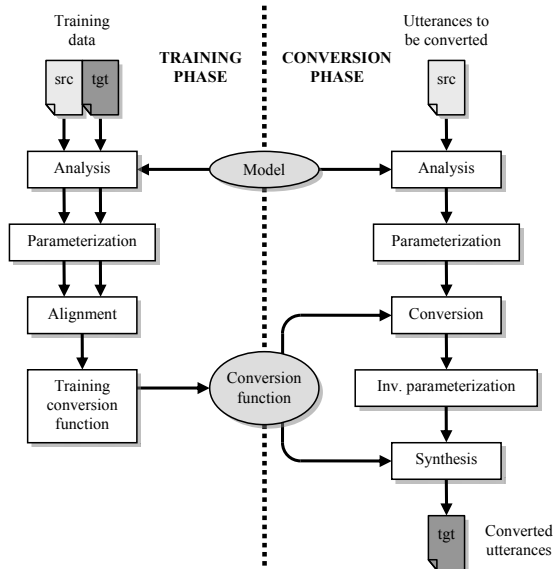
Training data

src

tgt

TRAINING PHASE

CONVERSION PHASE

Utterances to be converted

src

Analysis

Model

Analysis

Parameterization

Parameterization

Alignment

Conversion

Training conversion function

Conversion function

Inv. parameterization

Synthesis

tgt

Converted utterances